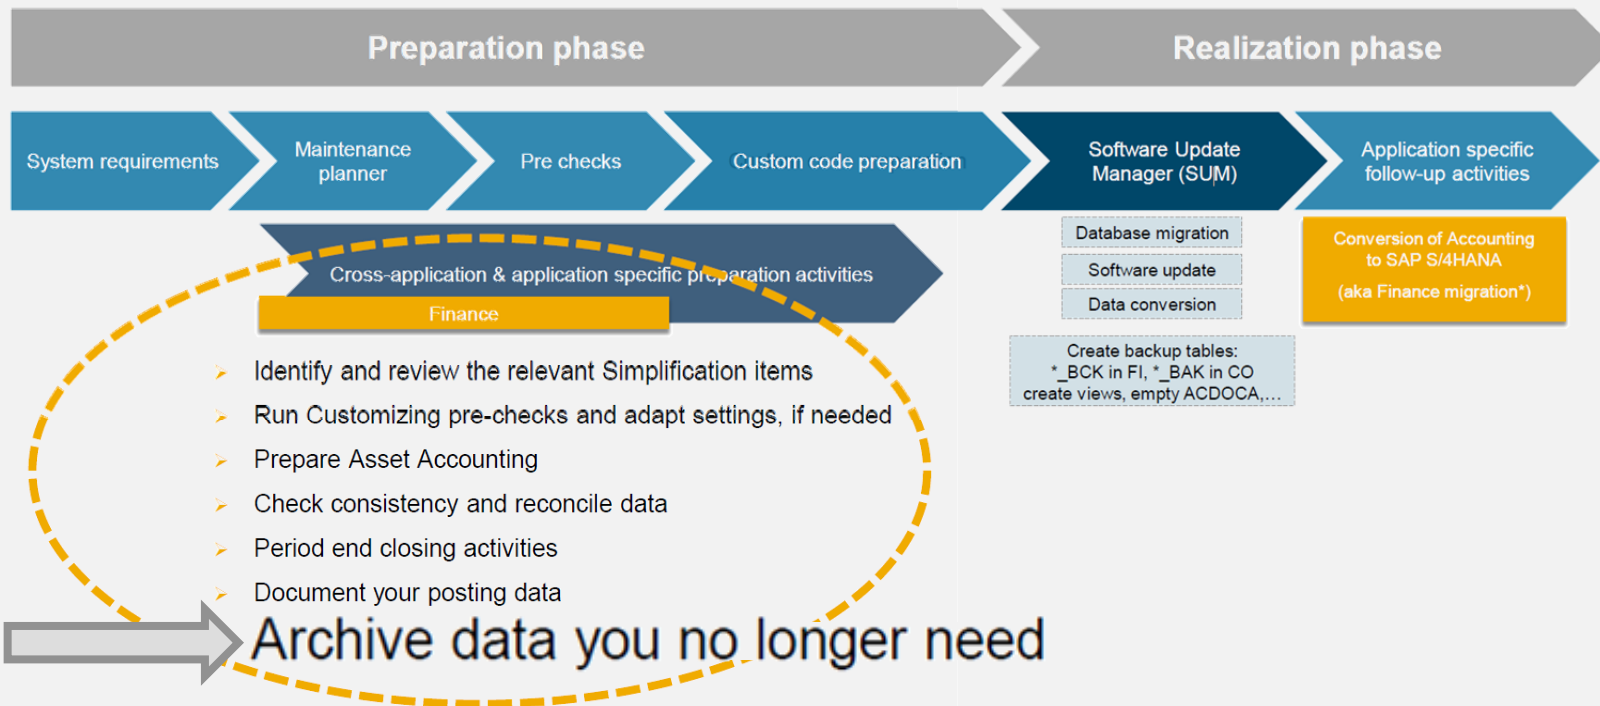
Preparation phase

Realization phase

System requirements

Maintenance planner

Pre checks

Custom code preparation

Software Update Manager (SUM)

Application specific follow-up activities

Cross-application & application specific preparation activities

Finance

Database migration

Software update

Data conversion

Create backup tables: *_BCK in FI, *_BAK in CO create views, empty ACDOCA,…

Conversion of Accounting to SAP S/4HANA

(aka Finance migration*)

Identify and review the relevant Simplification items

Run Customizing pre-checks and adapt settings, if needed

Prepare Asset Accounting

Check consistency and reconcile data

Period end closing activities

Document your posting data

Archive data you no longer need